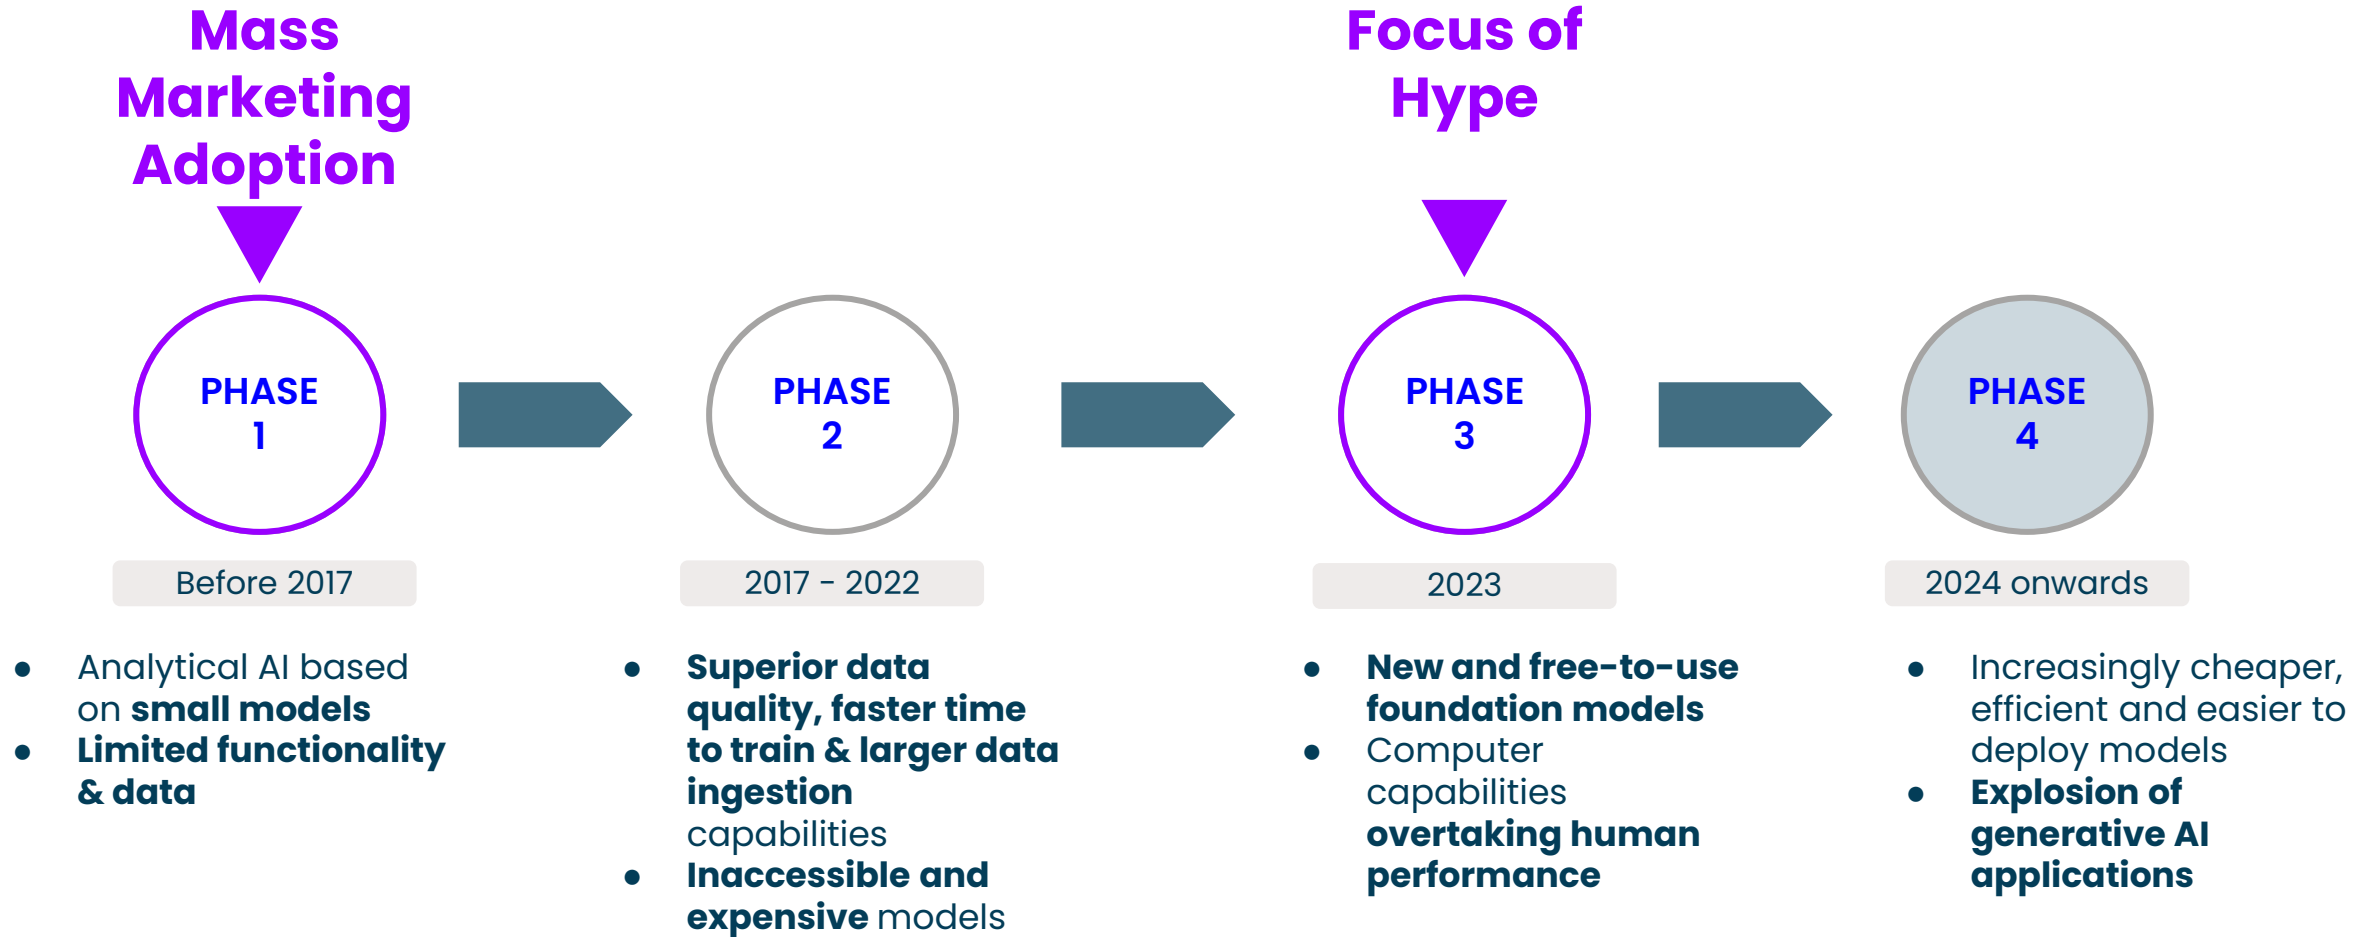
Mass Marketing Adoption

Focus of Hype

PHASE 1

PHASE 2

PHASE 3

PHASE 4

Before 2017

2017 - 2022

2023

2024 onwards

- Analytical AI based on **small models**
- **Limited functionality & data**

- **Superior data quality, faster time to train & larger data ingestion** capabilities
- **Inaccessible and expensive** models

- **New and free-to-use foundation models**
- Computer capabilities **overtaking human performance**

- Increasingly cheaper, efficient and easier to deploy models
- **Explosion of generative AI applications**